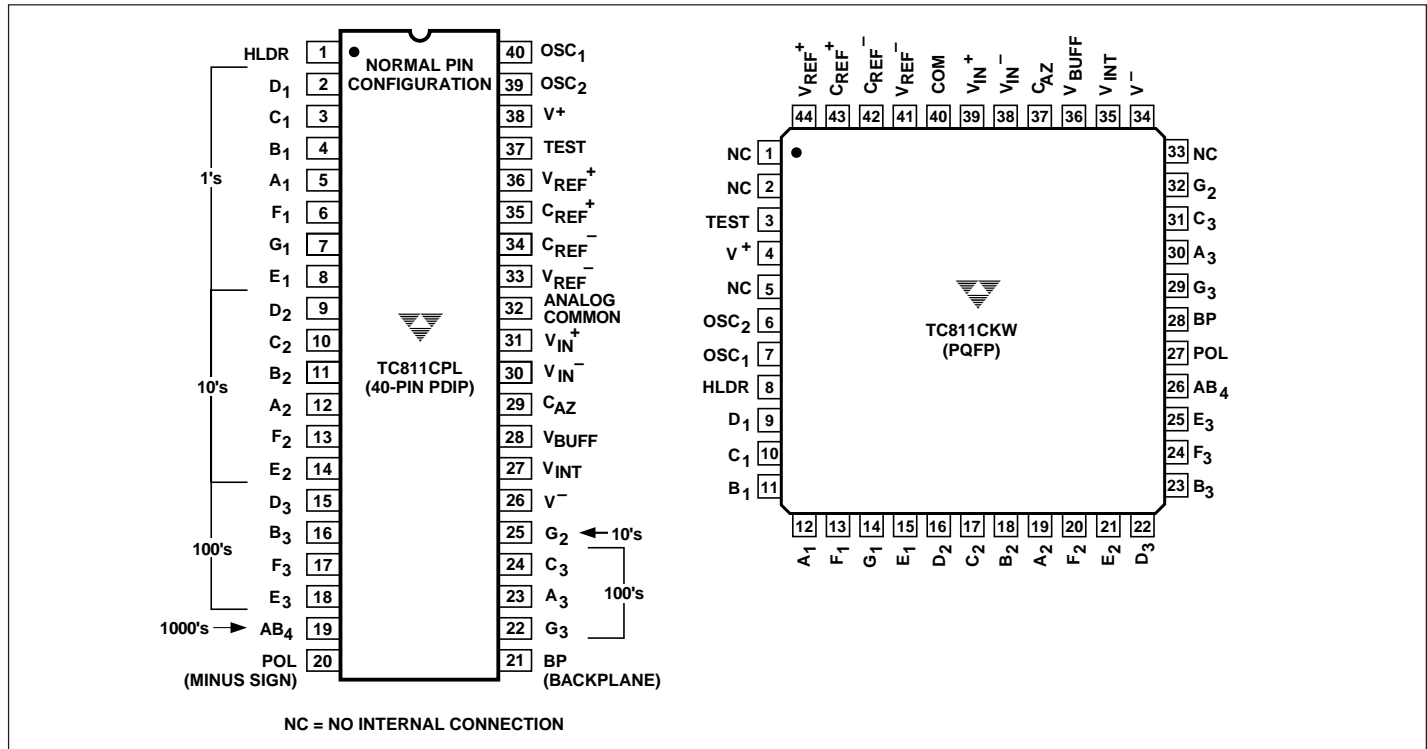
HLDR 1
$D_1$ 2
$C_1$ 3
$B_1$ 4
$A_1$ 5
$F_1$ 6
$G_1$ 7
$E_1$ 8
$D_2$ 9
$C_2$ 10
$B_2$ 11
$A_2$ 12
$F_2$ 13
$E_2$ 14
$D_3$ 15
$B_3$ 16
$F_3$ 17
$E_3$ 18
1000's → $AB_4$ 19
POL (MINUS SIGN) 20

1's
10's
100's

NORMAL PIN CONFIGURATION

TC811CPL (40-PIN PDIP)

40 $OSC_1$
39 $OSC_2$
38 V+
37 TEST
36 $V_{REF}^+$
35 $C_{REF}^+$
34 $C_{REF}^-$
33 $V_{REF}^-$
32 ANALOG COMMON
31 $V_{IN}^+$
30 $V_{IN}^-$
29 $C_{AZ}$
28 $V_{BUFF}$
27 $V_{INT}$
26 $V^-$
25 $G_2$ ← 10's
24 $C_3$
23 $A_3$
22 $G_3$
21 BP (BACKPLANE)

100's

$V_{REF}^+$ 44
$C_{REF}^+$ 43
$C_{REF}^-$ 42
$V_{REF}^-$ 41
COM 40
$V_{IN}^+$ 39
$V_{IN}^-$ 38
$C_{AZ}$ 37
$V_{BUFF}$ 36
$V_{INT}$ 35
$V^-$ 34

NC 1
NC 2
TEST 3
$V^+$ 4
NC 5
$OSC_2$ 6
$OSC_1$ 7
HLDR 8
$D_1$ 9
$C_1$ 10
$B_1$ 11

TC811CKW (PQFP)

33 NC
32 $G_2$
31 $C_3$
30 $A_3$
29 $G_3$
28 BP
27 POL
26 $AB_4$
25 $E_3$
24 $F_3$
23 $B_3$

12 $A_1$
13 $F_1$
14 $G_1$
15 $E_1$
16 $D_2$
17 $C_2$
18 $B_2$
19 $A_2$
20 $F_2$
21 $E_2$
22 $D_3$

NC = NO INTERNAL CONNECTION